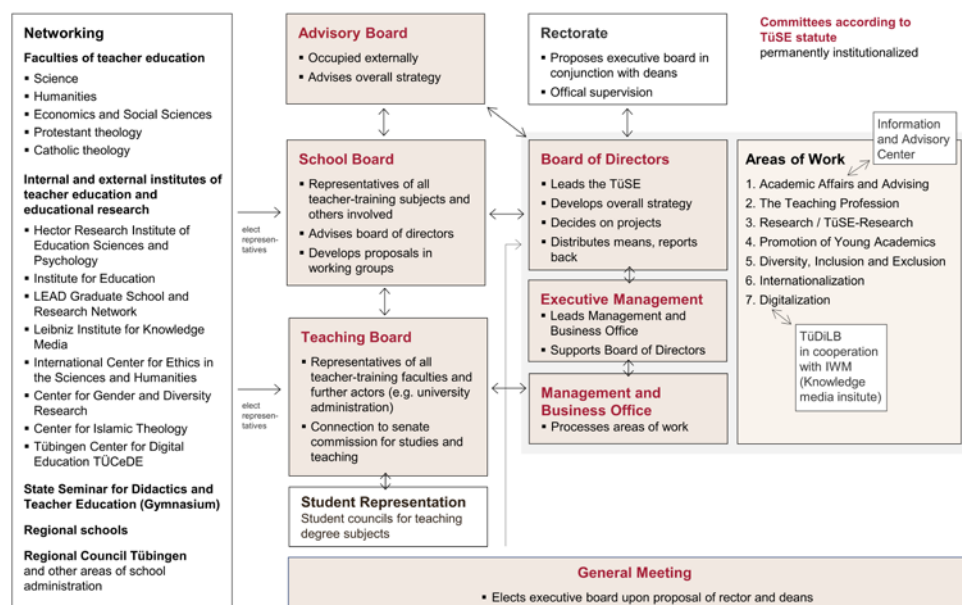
Networking

Faculties of teacher education
- Science
- Humanities
- Economics and Social Sciences
- Protestant theology
- Catholic theology

Internal and external institutes of teacher education and educational research
- Hector Research Institute of Education Sciences and Psychology
- Institute for Education
- LEAD Graduate School and Research Network
- Leibniz Institute for Knowledge Media
- International Center for Ethics in the Sciences and Humanities
- Center for Gender and Diversity Research
- Center for Islamic Theology
- Tübingen Center for Digital Education TÜCeDE

State Seminar for Didactics and Teacher Education (Gymnasium)

Regional schools

Regional Council Tübingen and other areas of school administration

elect representatives

elect representatives

Advisory Board
- Occupied externally
- Advises overall strategy

Rectorate
- Proposes executive board in conjunction with deans
- Offical supervision

Committees according to TüSE statute
permanently institutionalized

School Board
- Representatives of all teacher-training subjects and others involved
- Advises board of directors
- Develops proposals in working groups

Board of Directors
- Leads the TüSE
- Develops overall strategy
- Decides on projects
- Distributes means, reports back

Information and Advisory Center

Areas of Work
1. Academic Affairs and Advising
2. The Teaching Profession
3. Research / TüSE-Research
4. Promotion of Young Academics
5. Diversity, Inclusion and Exclusion
6. Internationalization
7. Digitalization

TüDiLB in cooperation with IWM (Knowledge media insitute)

Executive Management
- Leads Management and Business Office
- Supports Board of Directors

Teaching Board
- Representatives of all teacher-training faculties and further actors (e.g. university administration)
- Connection to senate commission for studies and teaching

Management and Business Office
- Processes areas of work

Student Representation
Student councils for teaching degree subjects

General Meeting
- Elects executive board upon proposal of rector and deans